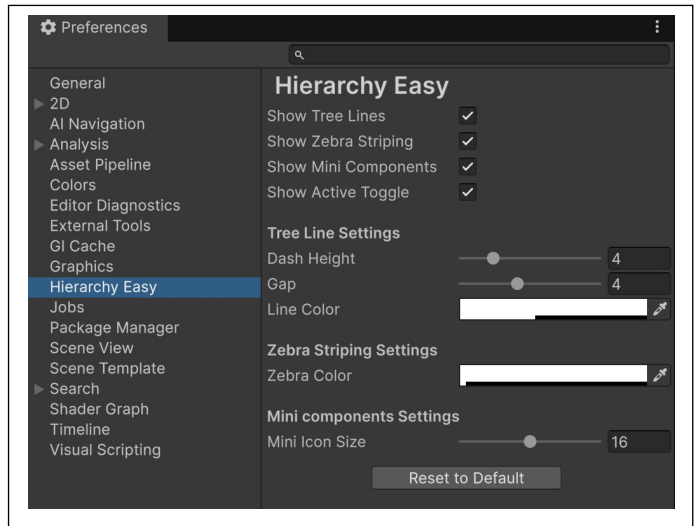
Preferences

General
2D
AI Navigation
Analysis
Asset Pipeline
Colors
Editor Diagnostics
External Tools
GI Cache
Graphics
Hierarchy Easy
Jobs
Package Manager
Scene View
Scene Template
Search
Shader Graph
Timeline
Visual Scripting

Hierarchy Easy
Show Tree Lines ✓
Show Zebra Striping ✓
Show Mini Components ✓
Show Active Toggle ✓

Tree Line Settings
Dash Height 4
Gap 4
Line Color

Zebra Striping Settings
Zebra Color

Mini components Settings
Mini Icon Size 16

Reset to Default